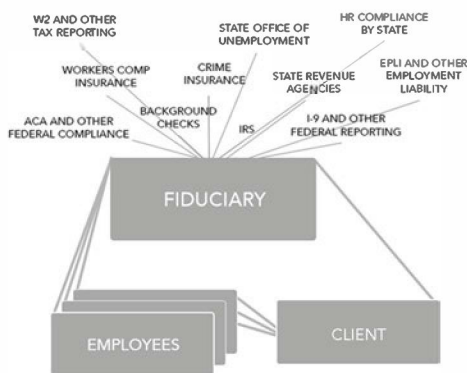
W2 AND OTHER TAX REPORTING

WORKERS COMP INSURANCE

ACA AND OTHER FEDERAL COMPLIANCE

BACKGROUND CHECKS

CRIME INSURANCE

STATE OFFICE OF UNEMPLOYMENT

IRS

STATE REVENUE AGENCIES

HR COMPLIANCE BY STATE

EPLI AND OTHER EMPLOYMENT LIABILITY

I-9 AND OTHER FEDERAL REPORTING

FIDUCIARY

EMPLOYEES

CLIENT